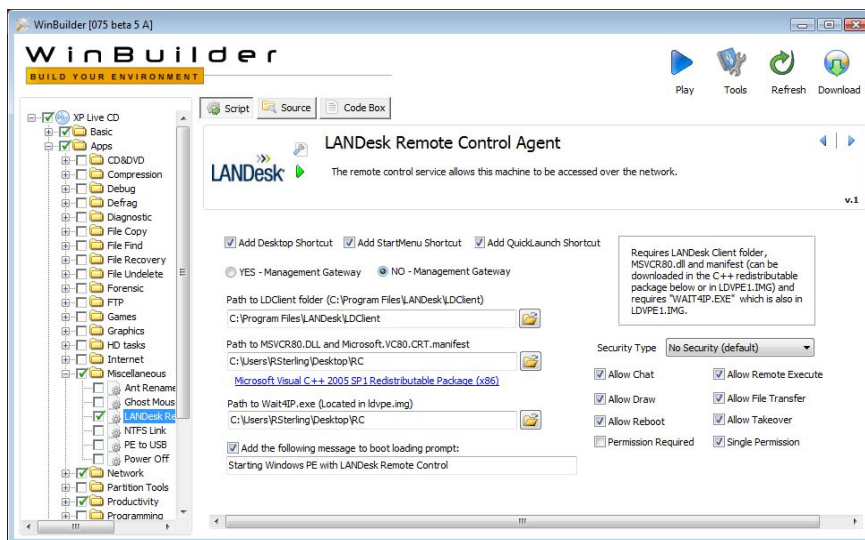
WinBuilder [075 beta 5 A]

WinBuilder
BUILD YOUR ENVIRONMENT

Play
Tools
Refresh
Download

XP Live CD
Basic
Apps
CD&DVD
Compression
Debug
Defrag
Diagnostic
File Copy
File Find
File Recovery
File Undelete
Forensic
FTP
Games
Graphics
HD tasks
Internet
Miscellaneous
Ant Rename
Ghost Mous
LANDesk Re
NTFS Link
PE to USB
Power Off
Network
Partition Tools
Productivity
Programming

Script
Source
Code Box

LANDesk Remote Control Agent
LANDesk
The remote control service allows this machine to be accessed over the network.
v.1

Add Desktop Shortcut
Add StartMenu Shortcut
Add QuickLaunch Shortcut

Requires LANDesk Client folder, MSVCR80.dll and manifest (can be downloaded in the C++ redistributable package below or in LDVPE1.IMG) and requires "WAIT4IP.EXE" which is also in LDVPE1.IMG.

YES - Management Gateway
NO - Management Gateway

Path to LDClient folder (C:\Program Files\LANDesk\LDClient)
C:\Program Files\LANDesk\LDClient

Path to MSVCR80.DLL and Microsoft.VC80.CRT.manifest
C:\Users\RSterling\Desktop\RC
Microsoft Visual C++ 2005 SP1 Redistributable Package (x86)

Security Type
No Security (default)

Allow Chat
Allow Remote Execute
Allow Draw
Allow File Transfer
Allow Reboot
Allow Takeover
Permission Required
Single Permission

Path to Wait4IP.exe (Located in ldvpe.img)
C:\Users\RSterling\Desktop\RC

Add the following message to boot loading prompt:
Starting Windows PE with LANDesk Remote Control